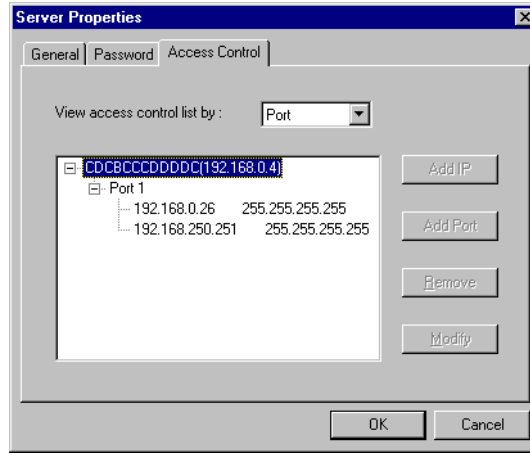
Server Properties

General | Password | Access Control

View access control list by : Port

CDCBCCCDDDDC(192.168.0.4)
Port 1
192.168.0.26 255.255.255.255
192.168.250.251 255.255.255.255

Add IP

Add Port

Remove

Modify

OK

Cancel